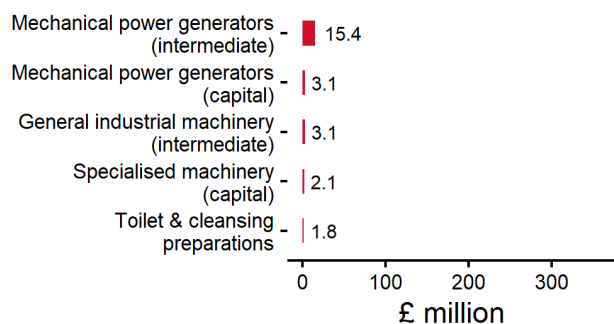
Mechanical power generators (intermediate) 15.4
Mechanical power generators (capital) 3.1
General industrial machinery (intermediate) 3.1
Specialised machinery (capital) 2.1
Toilet & cleansing preparations 1.8

0 100 200 300
£ million